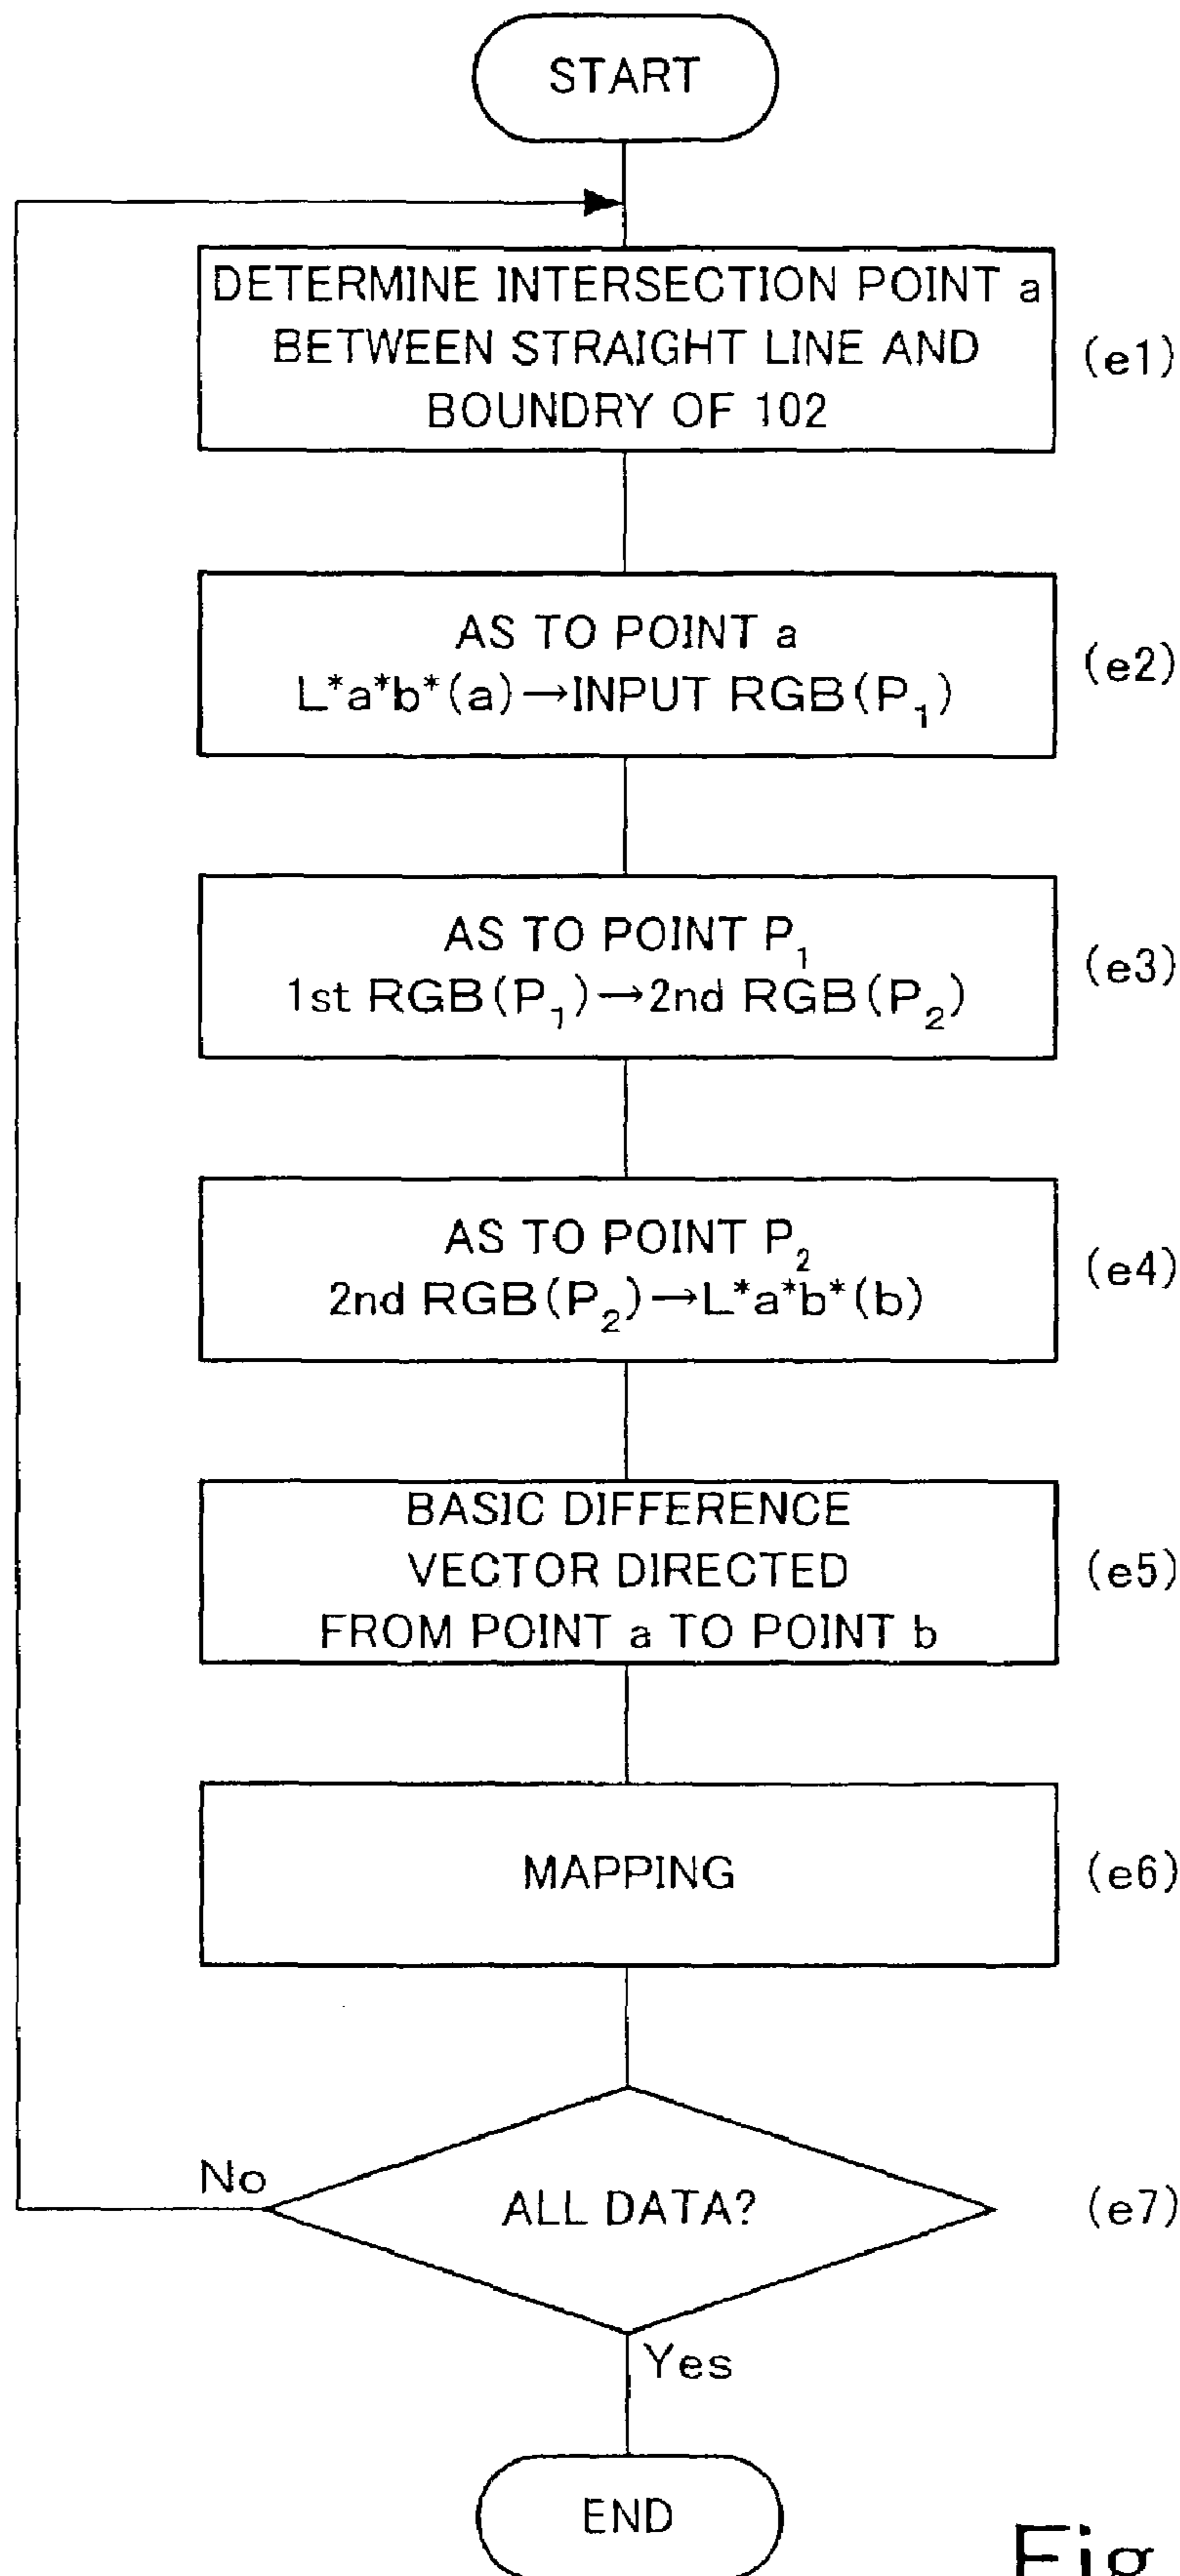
START

DETERMINE INTERSECTION POINT a BETWEEN STRAIGHT LINE AND BOUNDRY OF 102

(e1)

AS TO POINT a
L*a*b*(a)→INPUT RGB($P_1$)

(e2)

AS TO POINT $P_1$
1st RGB($P_1$)→2nd RGB($P_2$)

(e3)

AS TO POINT $P_2$
2nd RGB($P_2$)→L*a*b*(b)

(e4)

BASIC DIFFERENCE VECTOR DIRECTED FROM POINT a TO POINT b

(e5)

MAPPING

(e6)

No

ALL DATA?

(e7)

Yes

END

Fig